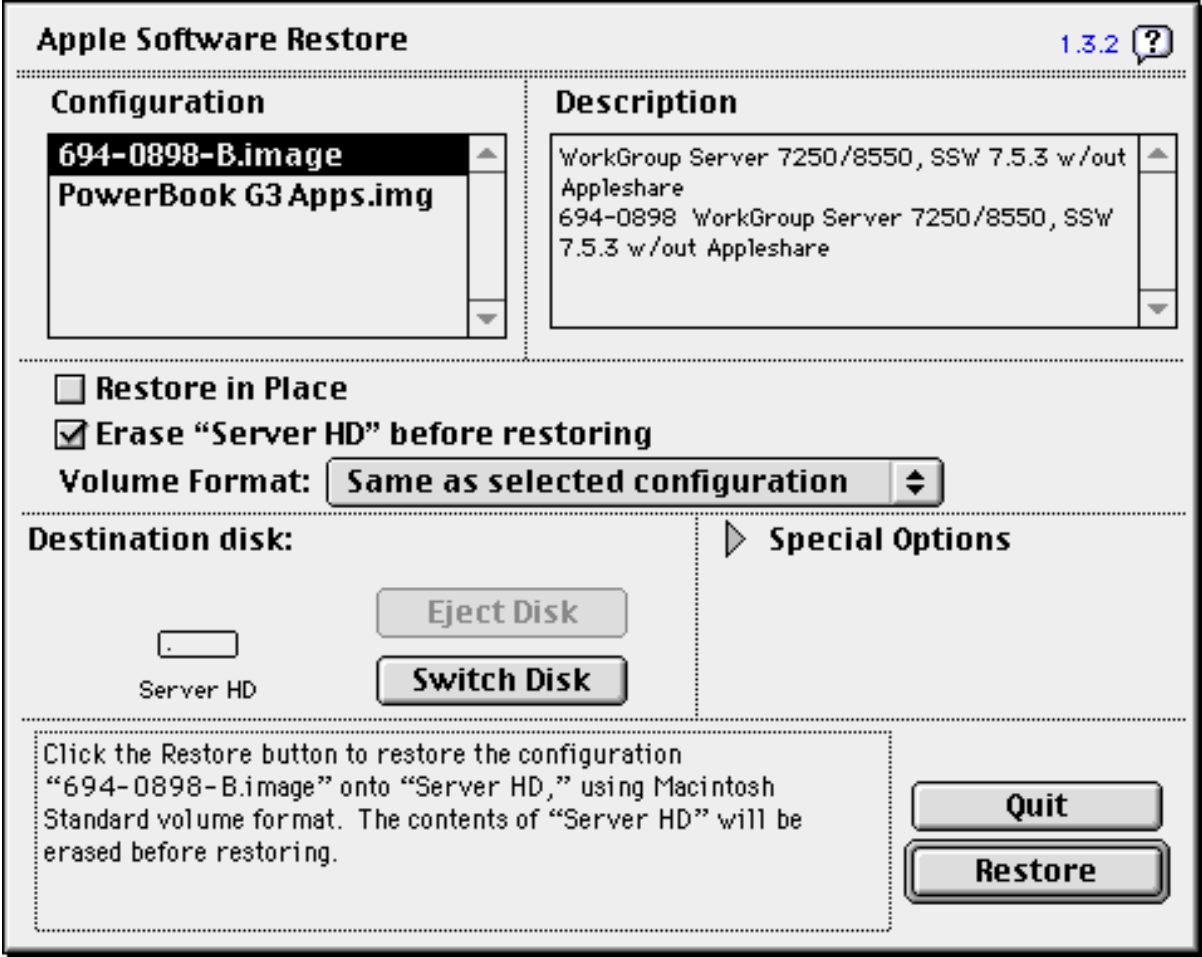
Apple Software Restore

1.3.2 ?

Configuration

694-0898-B.image
PowerBook G3 Apps.img

Description

WorkGroup Server 7250/8550, SSW 7.5.3 w/out Appleshare
694-0898 WorkGroup Server 7250/8550, SSW 7.5.3 w/out Appleshare

Restore in Place

Erase “Server HD” before restoring

Volume Format: Same as selected configuration

Destination disk:

Special Options

Eject Disk

Switch Disk

Server HD

Click the Restore button to restore the configuration “694-0898-B.image” onto “Server HD,” using Macintosh Standard volume format. The contents of “Server HD” will be erased before restoring.

Quit

Restore